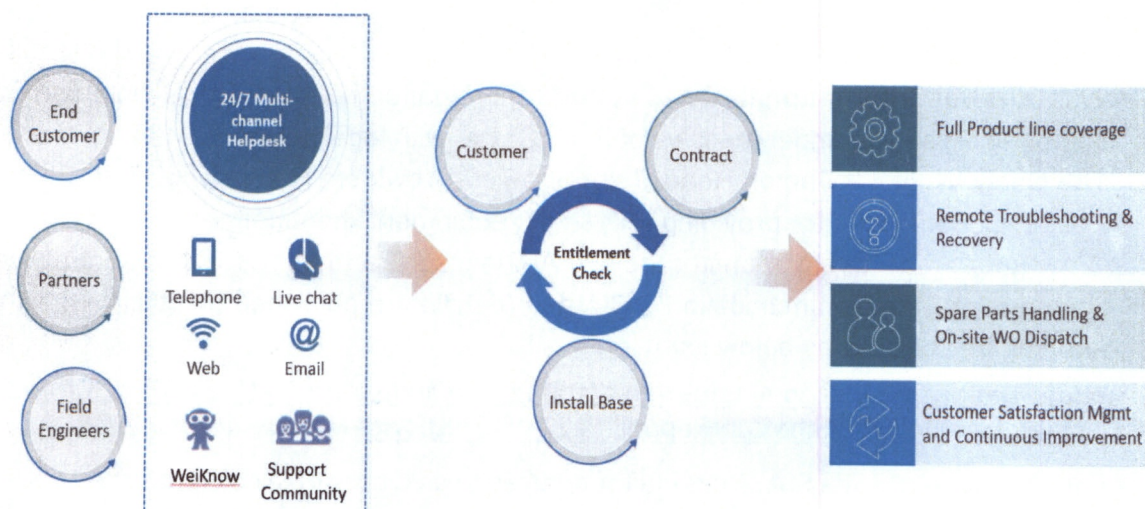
End Customer

Partners

Field Engineers

24/7 Multi-channel Helpdesk

Telephone

Live chat

Web

Email

WeiKnow

Support Community

Customer

Contract

Entitlement Check

Install Base

Full Product line coverage

Remote Troubleshooting & Recovery

Spare Parts Handling & On-site WO Dispatch

Customer Satisfaction Mgmt and Continuous Improvement